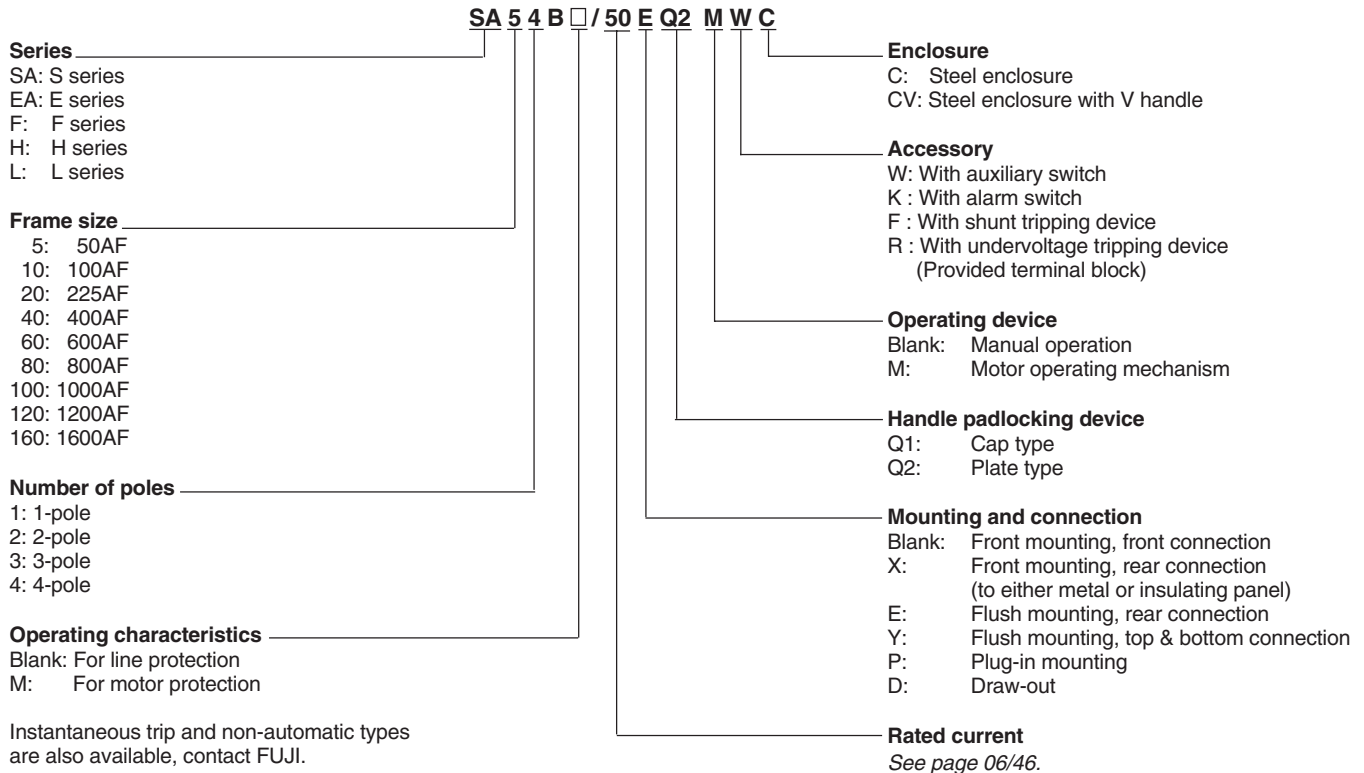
SA 5 4 B □ / 50 E Q2 M W C

Series
SA: S series
EA: E series
F: F series
H: H series
L: L series

Frame size
5: 50AF
10: 100AF
20: 225AF
40: 400AF
60: 600AF
80: 800AF
100: 1000AF
120: 1200AF
160: 1600AF

Number of poles
1: 1-pole
2: 2-pole
3: 3-pole
4: 4-pole

Operating characteristics
Blank: For line protection
M: For motor protection

Instantaneous trip and non-automatic types are also available, contact FUJI.

Enclosure
C: Steel enclosure
CV: Steel enclosure with V handle

Accessory
W: With auxiliary switch
K : With alarm switch
F : With shunt tripping device
R : With undervoltage tripping device (Provided terminal block)

Operating device
Blank: Manual operation
M: Motor operating mechanism

Handle padlocking device
Q1: Cap type
Q2: Plate type

Mounting and connection
Blank: Front mounting, front connection
X: Front mounting, rear connection (to either metal or insulating panel)
E: Flush mounting, rear connection
Y: Flush mounting, top & bottom connection
P: Plug-in mounting
D: Draw-out

Rated current
See page 06/46.